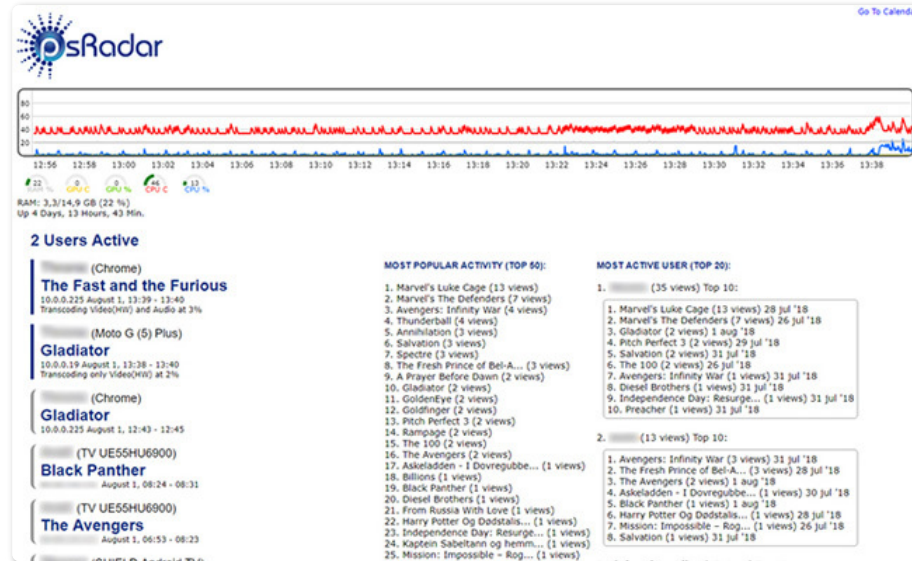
Go To Calend

PlexRadar

80
60
40
20

12:56 12:58 13:00 13:02 13:04 13:06 13:08 13:10 13:12 13:14 13:16 13:18 13:20 13:22 13:24 13:26 13:28 13:30 13:32 13:34 13:36 13:38

22 RAM % 0 GPU C 0 GPU % 46 CPU C 13 CPU %

RAM: 3,3/14,9 GB (22 %)
Up 4 Days, 13 Hours, 43 Min.

2 Users Active

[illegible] (Chrome)
The Fast and the Furious
10.0.0.225 August 1, 13:39 - 13:40
Transcoding Video(HW) and Audio at 3%

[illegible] (Moto G (5) Plus)
Gladiator
10.0.0.19 August 1, 13:38 - 13:40
Transcoding only Video(HW) at 2%

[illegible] (Chrome)
Gladiator
10.0.0.225 August 1, 12:43 - 12:45

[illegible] (TV UE55HU6900)
Black Panther
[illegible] August 1, 08:24 - 08:31

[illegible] (TV UE55HU6900)
The Avengers
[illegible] August 1, 06:53 - 08:23

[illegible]

MOST POPULAR ACTIVITY (TOP 50):

1. Marvel's Luke Cage (13 views)
2. Marvel's The Defenders (7 views)
3. Avengers: Infinity War (4 views)
4. Thunderball (4 views)
5. Annihilation (3 views)
6. Salvation (3 views)
7. Spectre (3 views)
8. The Fresh Prince of Bel-A... (3 views)
9. A Prayer Before Dawn (2 views)
10. Gladiator (2 views)
11. GoldenEye (2 views)
12. Goldfinger (2 views)
13. Pitch Perfect 3 (2 views)
14. Rampage (2 views)
15. The 100 (2 views)
16. The Avengers (2 views)
17. Askeladden - I Dovregubbe... (1 views)
18. Billions (1 views)
19. Black Panther (1 views)
20. Diesel Brothers (1 views)
21. From Russia With Love (1 views)
22. Harry Potter Og Dødstalis... (1 views)
23. Independence Day: Resurge... (1 views)
24. Kaptein Sabeltann og hemm... (1 views)
25. Mission: Impossible - Rog... (1 views)

MOST ACTIVE USER (TOP 20):

1. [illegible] (35 views) Top 10:

1. Marvel's Luke Cage (13 views) 28 jul '18
2. Marvel's The Defenders (7 views) 26 jul '18
3. Gladiator (2 views) 1 aug '18
4. Pitch Perfect 3 (2 views) 29 jul '18
5. Salvation (2 views) 31 jul '18
6. The 100 (2 views) 26 jul '18
7. Avengers: Infinity War (1 views) 31 jul '18
8. Diesel Brothers (1 views) 31 jul '18
9. Independence Day: Resurge... (1 views) 31 jul '18
10. Preacher (1 views) 31 jul '18

2. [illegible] (13 views) Top 10:

1. Avengers: Infinity War (3 views) 31 jul '18
2. The Fresh Prince of Bel-A... (3 views) 28 jul '18
3. The Avengers (2 views) 1 aug '18
4. Askeladden - I Dovregubbe... (1 views) 30 jul '18
5. Black Panther (1 views) 1 aug '18
6. Harry Potter Og Dødstalis... (1 views) 28 jul '18
7. Mission: Impossible - Rog... (1 views) 26 jul '18
8. Salvation (1 views) 31 jul '18